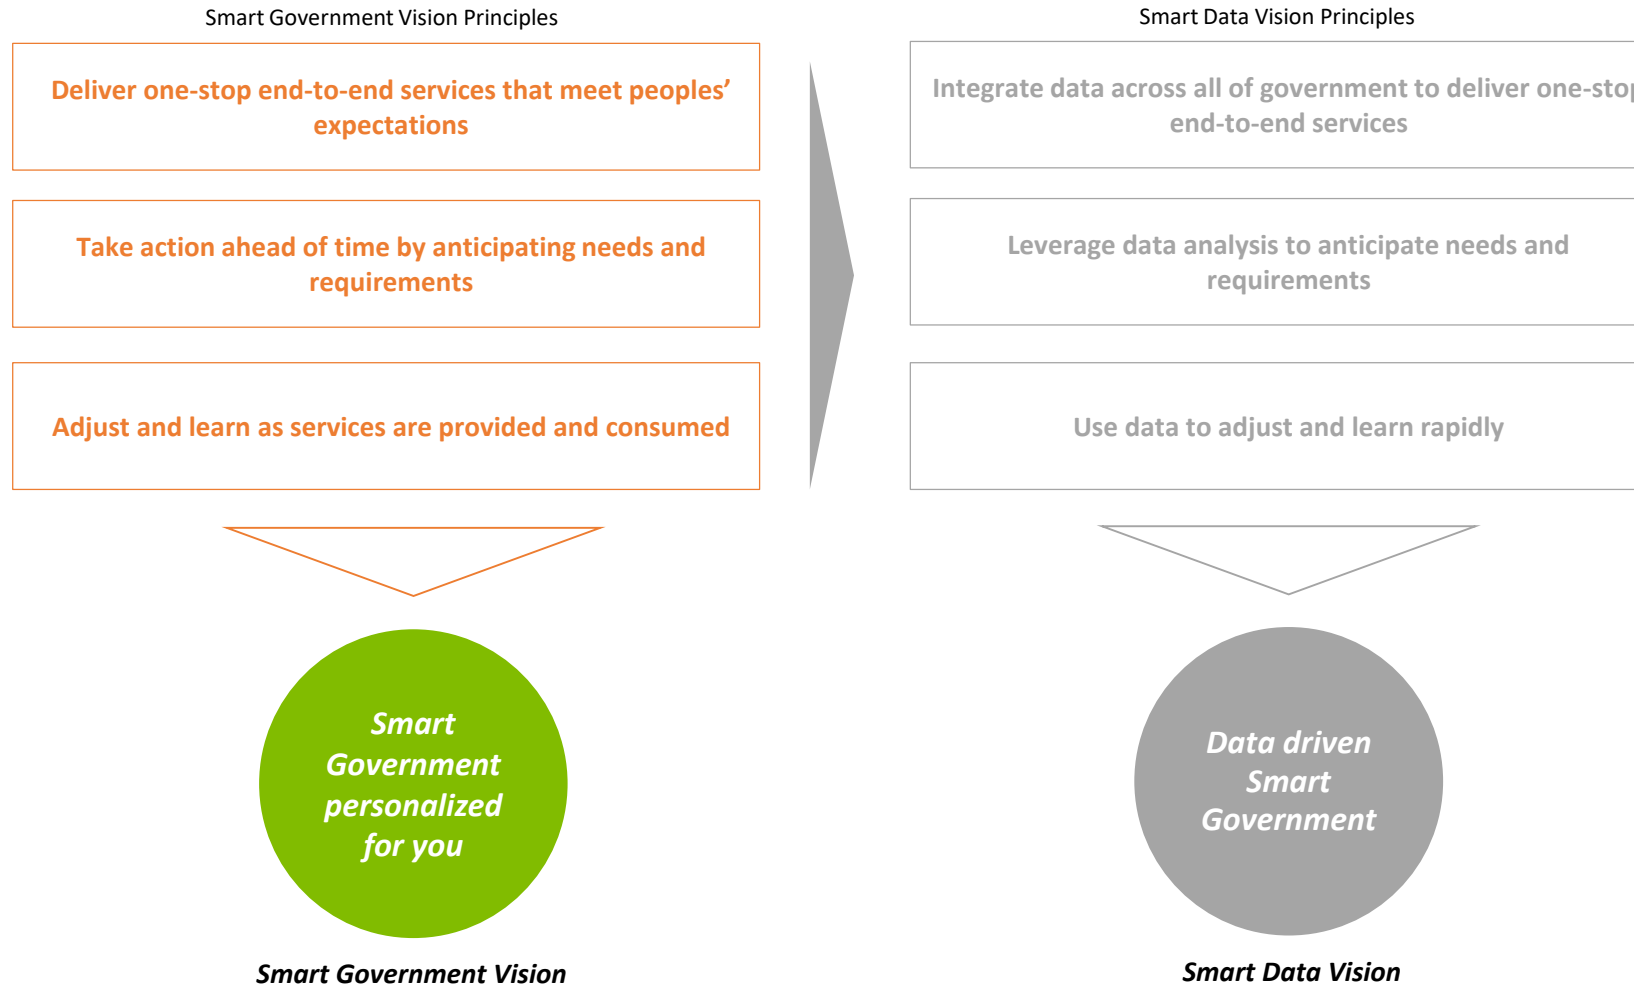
Smart Government Vision Principles

Deliver one-stop end-to-end services that meet peoples' expectations

Take action ahead of time by anticipating needs and requirements

Adjust and learn as services are provided and consumed

Smart Government personalized for you

Smart Government Vision

Smart Data Vision Principles

Integrate data across all of government to deliver one-stop end-to-end services

Leverage data analysis to anticipate needs and requirements

Use data to adjust and learn rapidly

Data driven Smart Government

Smart Data Vision